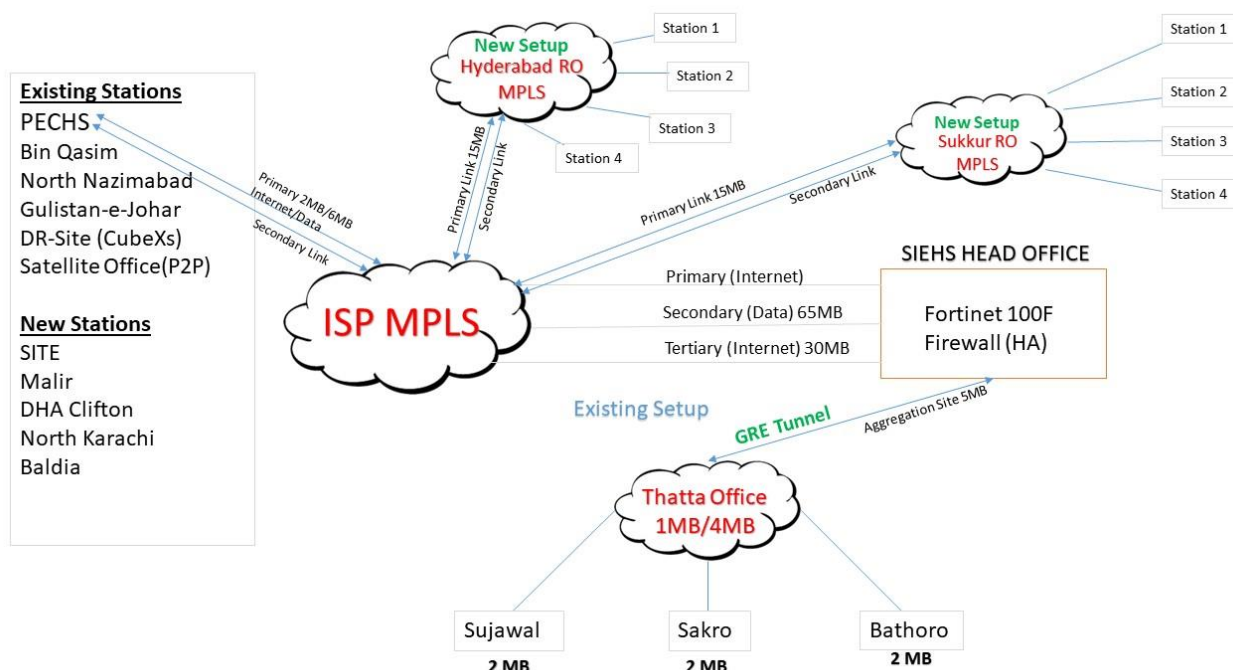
Existing Stations
PECHS
Bin Qasim
North Nazimabad
Gulistan-e-Johar
DR-Site (CubeXs)
Satellite Office(P2P)

New Stations
SITE
Malir
DHA Clifton
North Karachi
Baldia

Primary 2MB/6MB
Internet/Data
Secondary Link

New Setup
Hyderabad RO
MPLS

Station 1
Station 2
Station 3
Station 4

Primary Link 15MB
Secondary Link

New Setup
Sukkur RO
MPLS

Station 1
Station 2
Station 3
Station 4

Primary Link 15MB
Secondary Link

SIEHS HEAD OFFICE

ISP MPLS

Primary (Internet)
Secondary (Data) 65MB
Tertiary (Internet) 30MB

Fortinet 100F
Firewall (HA)

Existing Setup

GRE Tunnel
Aggregation Site 5MB

Thatta Office
1MB/4MB

Sujawal
2 MB
Sakro
2 MB
Bathoro
2 MB